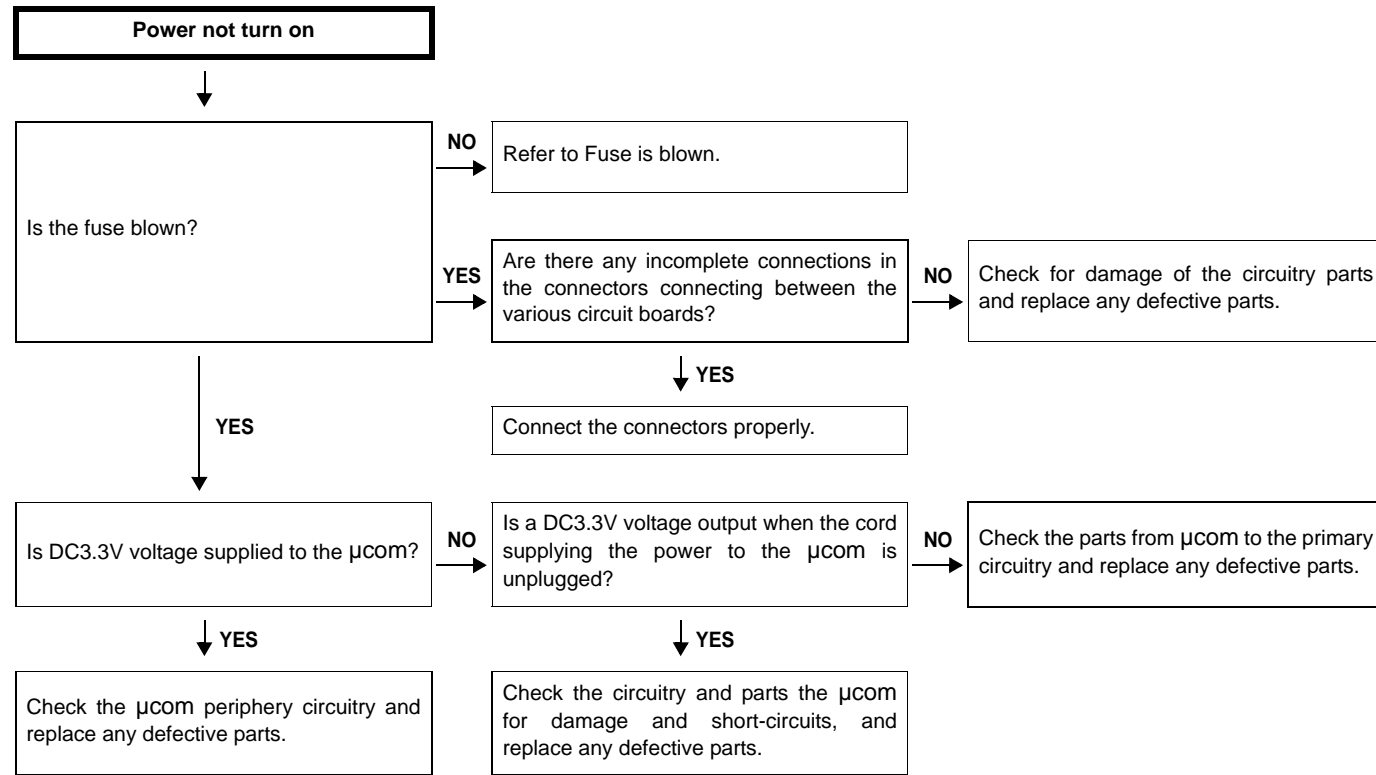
Power not turn on

Is the fuse blown?

NO

Refer to Fuse is blown.

YES

Are there any incomplete connections in the connectors connecting between the various circuit boards?

NO

Check for damage of the circuitry parts and replace any defective parts.

YES

Connect the connectors properly.

YES

Is DC3.3V voltage supplied to the µcom?

NO

Is a DC3.3V voltage output when the cord supplying the power to the µcom is unplugged?

NO

Check the parts from µcom to the primary circuitry and replace any defective parts.

YES

Check the µcom periphery circuitry and replace any defective parts.

YES

Check the circuitry and parts the µcom for damage and short-circuits, and replace any defective parts.